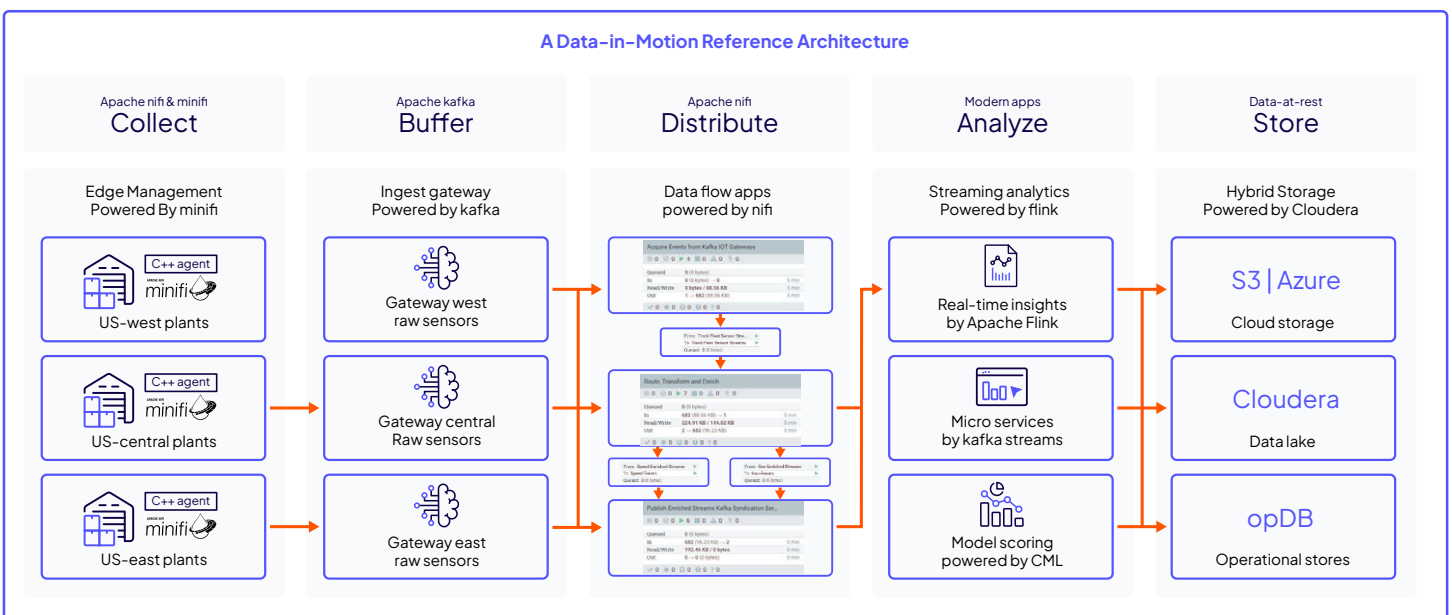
A Data-in-Motion Reference Architecture

Apache nifi & minifi
Collect

Apache kafka
Buffer

Apache nifi
Distribute

Modern apps
Analyze

Data-at-rest
Store

Edge Management
Powered By minifi

C++ agent
minifi
US-west plants

C++ agent
minifi
US-central plants

C++ agent
minifi
US-east plants

Ingest gateway
Powered by kafka

Gateway west
raw sensors

Gateway central
Raw sensors

Gateway east
raw sensors

Data flow apps
powered by nifi

Acquire Events from Kafka IOT Gateways

Route, Transform and Enrich

Publish Enriched Streams Kafka Syndication Ser...

Streaming analytics
Powered by flink

Real-time insights
by Apache Flink

Micro services
by kafka streams

Model scoring
powered by CML

Hybrid Storage
Powered by Cloudera

S3 | Azure
Cloud storage

Cloudera
Data lake

opDB
Operational stores